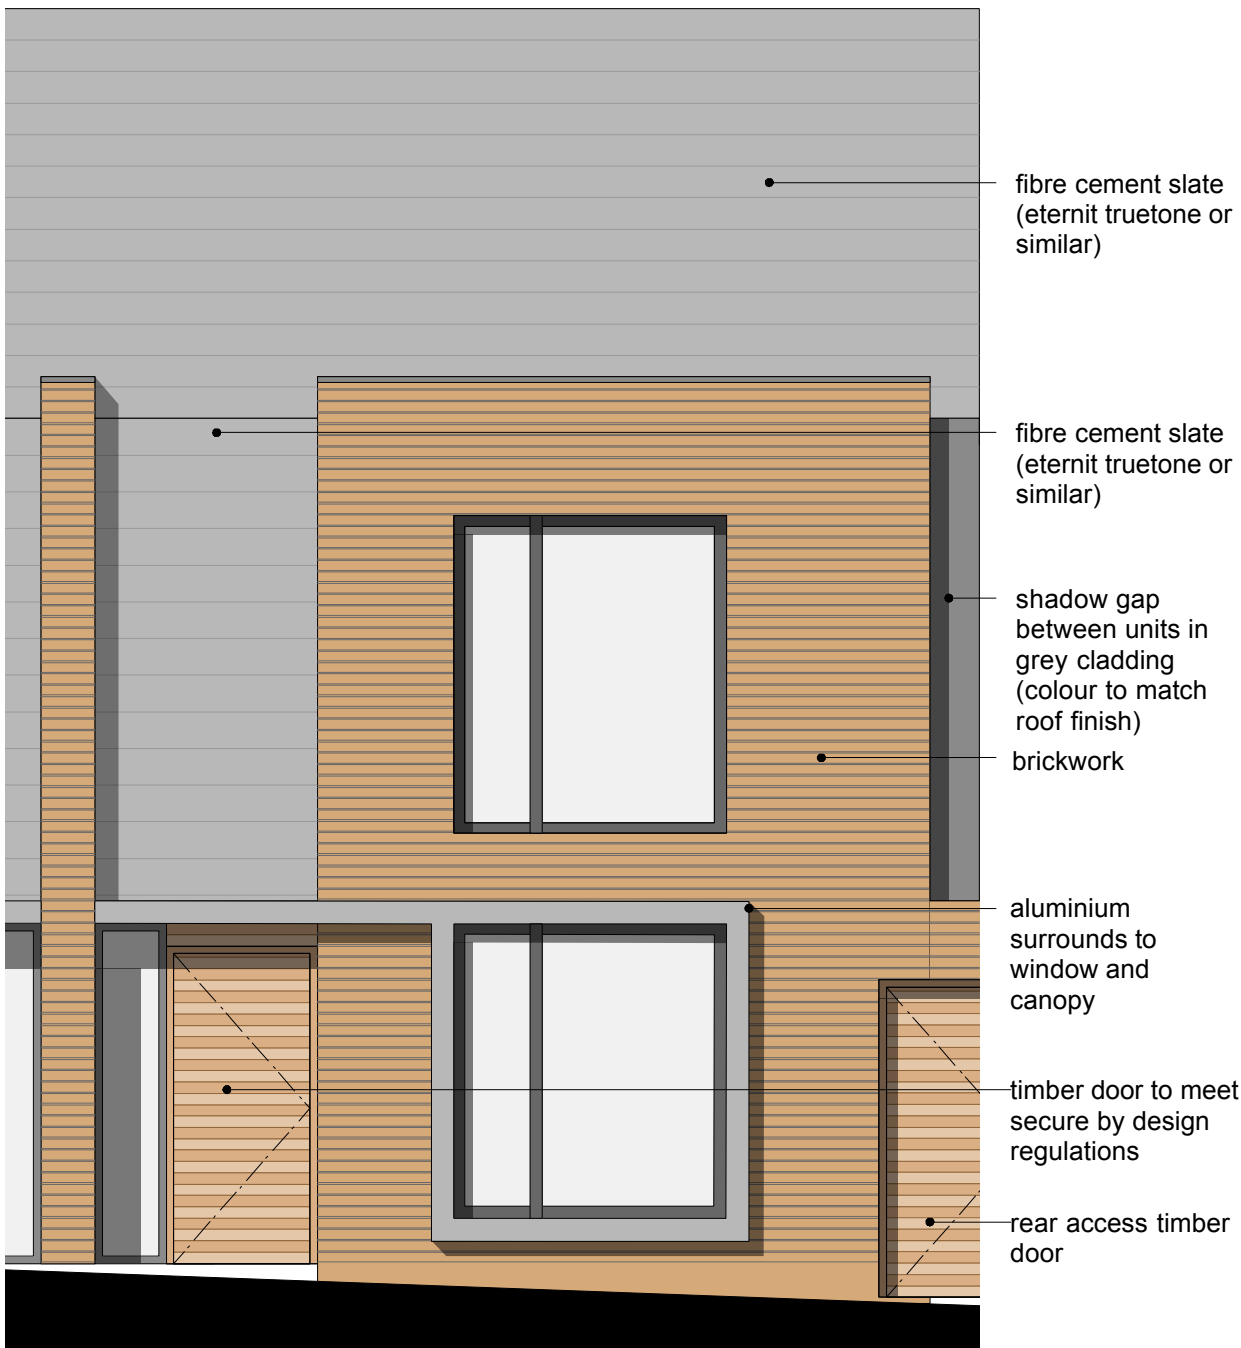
fibre cement slate (eternit truetone or similar)

fibre cement slate (eternit truetone or similar)

shadow gap between units in grey cladding (colour to match roof finish)

brickwork

aluminium surrounds to window and canopy

timber door to meet secure by design regulations

rear access timber door